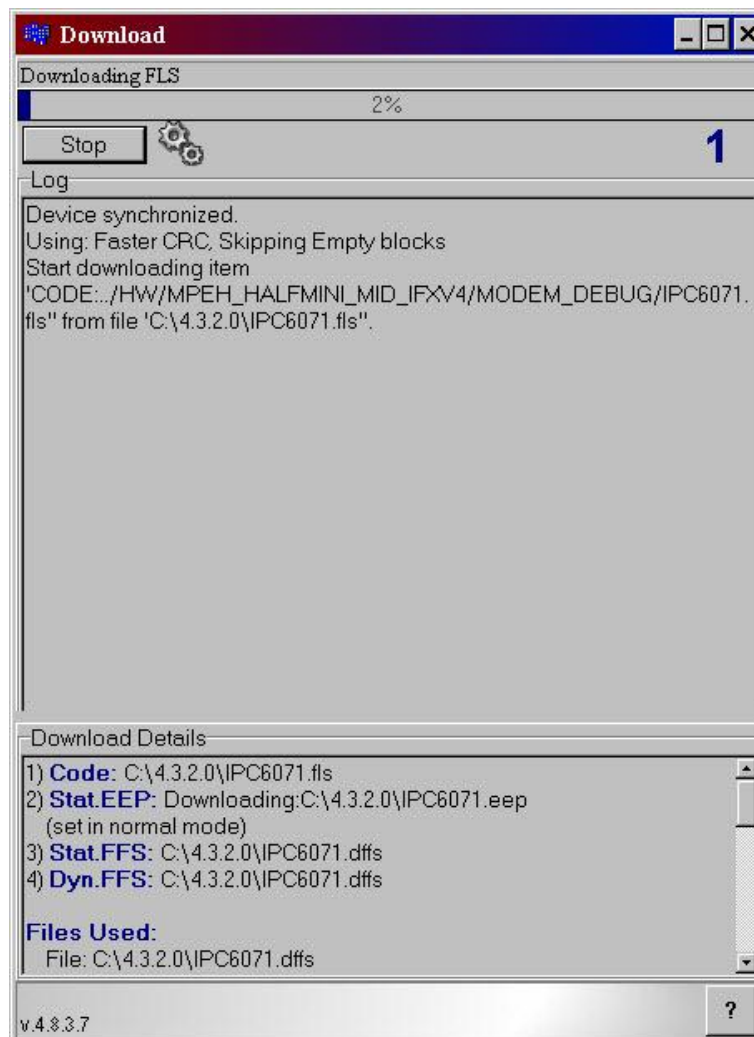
Download

Downloading FLS

2%

Stop

1

Log

Device synchronized.
Using: Faster CRC, Skipping Empty blocks
Start downloading item
"CODE:../HW/MPEH_HALFMINI_MID_IFXV4/MODEM_DEBUG/IPC6071.fls" from file 'C:\4.3.2.0\IPC6071.fls".

Download Details

1) Code: C:\4.3.2.0\IPC6071.fls
2) Stat.EEP: Downloading:C:\4.3.2.0\IPC6071.eep
(set in normal mode)
3) Stat.FFS: C:\4.3.2.0\IPC6071.dffs
4) Dyn.FFS: C:\4.3.2.0\IPC6071.dffs

Files Used:
File: C:\4.3.2.0\IPC6071.dffs

v.4.8.3.7

?